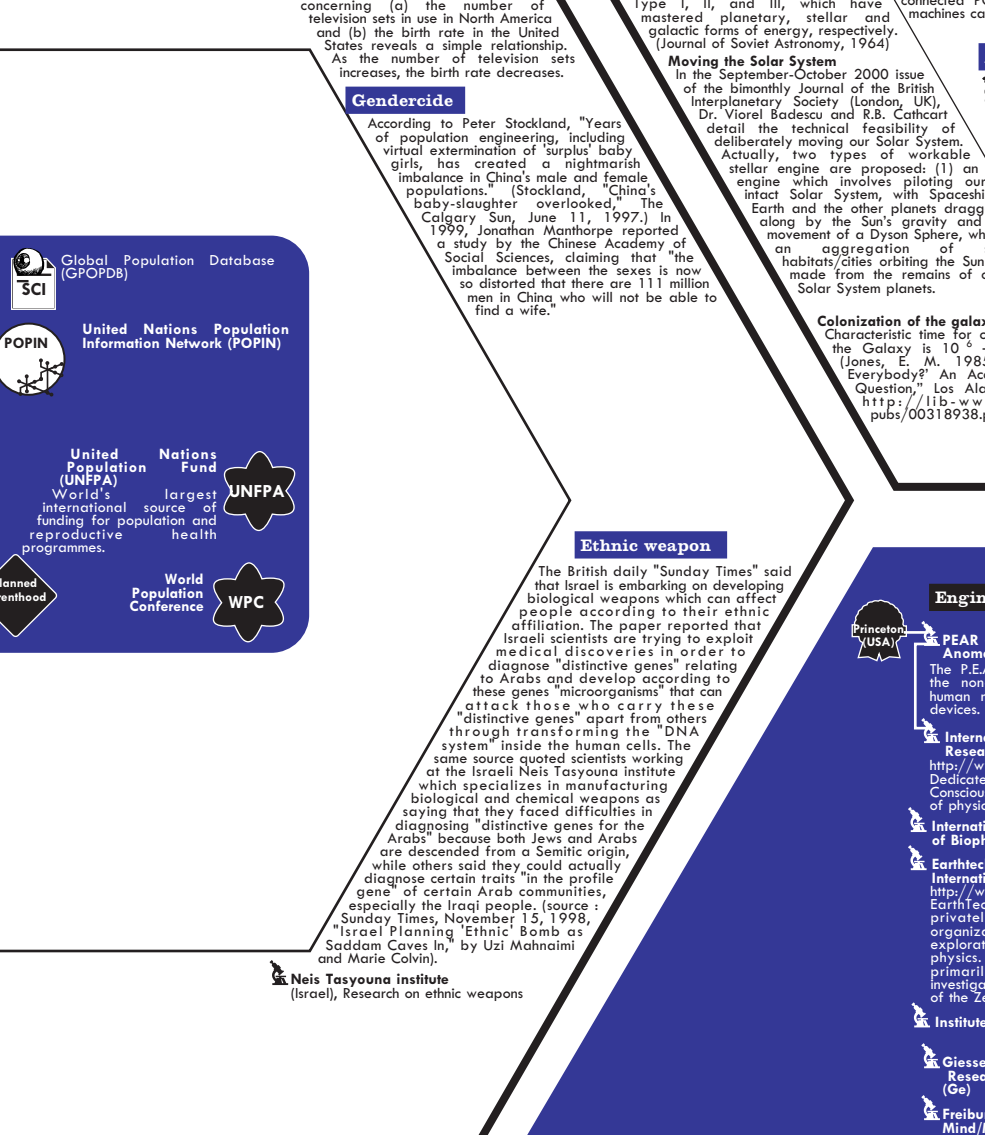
concerning (a) the number of television sets in use in North America and (b) the birth rate in the United States reveals a simple relationship. As the number of television sets increases, the birth rate decreases.

Type I, II, and III, which have mastered planetary, stellar and galactic forms of energy, respectively. (Journal of Soviet Astronomy, 1964)

Moving the Solar System
In the September-October 2000 issue of the bimonthly Journal of the British Interplanetary Society (London, UK), Dr. Viorel Badescu and R.B. Cathcart detail the technical feasibility of deliberately moving our Solar System. Actually, two types of workable stellar engine are proposed: (1) an engine which involves piloting our intact Solar System, with Spaceshi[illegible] Earth and the other planets dragg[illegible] along by the Sun's gravity and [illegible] movement of a Dyson Sphere, wh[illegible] an aggregation of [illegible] habitats/cities orbiting the Sun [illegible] made from the remains of a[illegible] Solar System planets.

connected P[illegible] machines ca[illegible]

Gendercide
According to Peter Stockland, "Years of population engineering, including virtual extermination of 'surplus' baby girls, has created a nightmarish imbalance in China's male and female populations." (Stockland, "China's baby-slaughter overlooked," The Calgary Sun, June 11, 1997.) In 1999, Jonathan Manthorpe reported a study by the Chinese Academy of Social Sciences, claiming that "the imbalance between the sexes is now so distorted that there are 111 million men in China who will not be able to find a wife."

Colonization of the galax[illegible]
Characteristic time for c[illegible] the Galaxy is $10^6$ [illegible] (Jones, E. M. 198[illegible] Everybody?' An Ac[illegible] Question," Los Ala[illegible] http://lib-ww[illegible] pubs/00318938.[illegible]

SCI
Global Population Database (GPOPDB)

POPIN
United Nations Population Information Network (POPIN)

United Nations Population Fund (UNFPA)
World's largest international source of funding for population and reproductive health programmes.
UNFPA

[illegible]lanned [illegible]renthood

World Population Conference
WPC

Ethnic weapon
The British daily "Sunday Times" said that Israel is embarking on developing biological weapons which can affect people according to their ethnic affiliation. The paper reported that Israeli scientists are trying to exploit medical discoveries in order to diagnose "distinctive genes" relating to Arabs and develop according to these genes "microorganisms" that can attack those who carry these "distinctive genes" apart from others through transforming the "DNA system" inside the human cells. The same source quoted scientists working at the Israeli Neis Tasyouna institute which specializes in manufacturing biological and chemical weapons as saying that they faced difficulties in diagnosing "distinctive genes for the Arabs" because both Jews and Arabs are descended from a Semitic origin, while others said they could actually diagnose certain traits "in the profile gene" of certain Arab communities, especially the Iraqi people. (source : Sunday Times, November 15, 1998, "Israel Planning 'Ethnic' Bomb as Saddam Caves In," by Uzi Mahnaimi and Marie Colvin).

Neis Tasyouna institute
(Israel), Research on ethnic weapons

Engin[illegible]
Princeton (USA)
PEAR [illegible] Anoma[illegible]
The P.E.A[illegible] the non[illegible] human m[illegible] devices.
Interna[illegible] Resea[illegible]
http://w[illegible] Dedicate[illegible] Consciou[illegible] of physic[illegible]
Internati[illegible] of Bioph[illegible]
Earthtec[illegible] Internati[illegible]
http://w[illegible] EarthTec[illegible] privatel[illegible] organiza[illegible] explorat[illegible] physics. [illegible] primaril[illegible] investiga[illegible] of the Ze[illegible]
Institute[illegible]
Giesse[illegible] Resea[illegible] (Ge)
Freibu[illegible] Mind/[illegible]